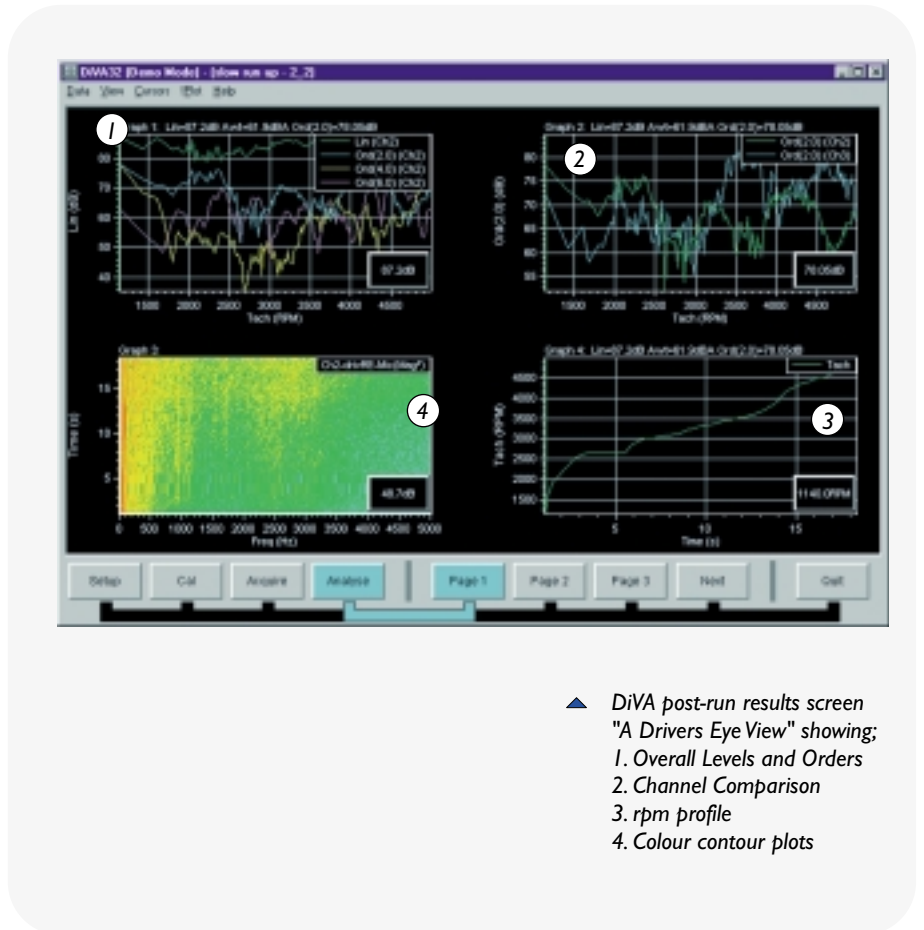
DiVA32 [Demo Mode] - [slow run up - 2_2]
Data View Cursors Plot Help

1
Graph 1: Lin=97.2dB Awt=81.9dBA Ord(2.0)=70.05dB
Lin (Ch2)
Ord(2.0) (Ch2)
Ord(4.0) (Ch2)
Ord(6.0) (Ch2)
Lin (dB)
90
80
70
60
50
40
97.2dB
1500 2000 2500 3000 3500 4000 4500
Tach (RPM)

2
Graph 2: Lin=97.2dB Awt=81.9dBA Ord(2.0)=70.05dB
Ord(2.0) (Ch2)
Ord(2.0) (Ch3)
Ord(2.0) (dB)
80
75
70
65
60
55
70.05dB
1000 1500 2000 2500 3000 3500 4000 4500
Tach (RPM)

Graph 3
Ch2,Lin=48.7dB (deg/f)
4
Time (s)
15
10
5
48.7dB
0 500 1000 1500 2000 2500 3000 3500 4000 4500 5000
Freq (Hz)

Graph 4: Lin=97.2dB Awt=81.9dBA Ord(2.0)=70.05dB
Tach
3
Tach (RPM)
4500
4000
3500
3000
2500
2000
1500
1140.0RPM
5 10 15
Time (s)

Setup Cal Acquire Analyse Page 1 Page 2 Page 3 Next Quit

DiVA post-run results screen
"A Drivers Eye View" showing;
1. Overall Levels and Orders
2. Channel Comparison
3. rpm profile
4. Colour contour plots